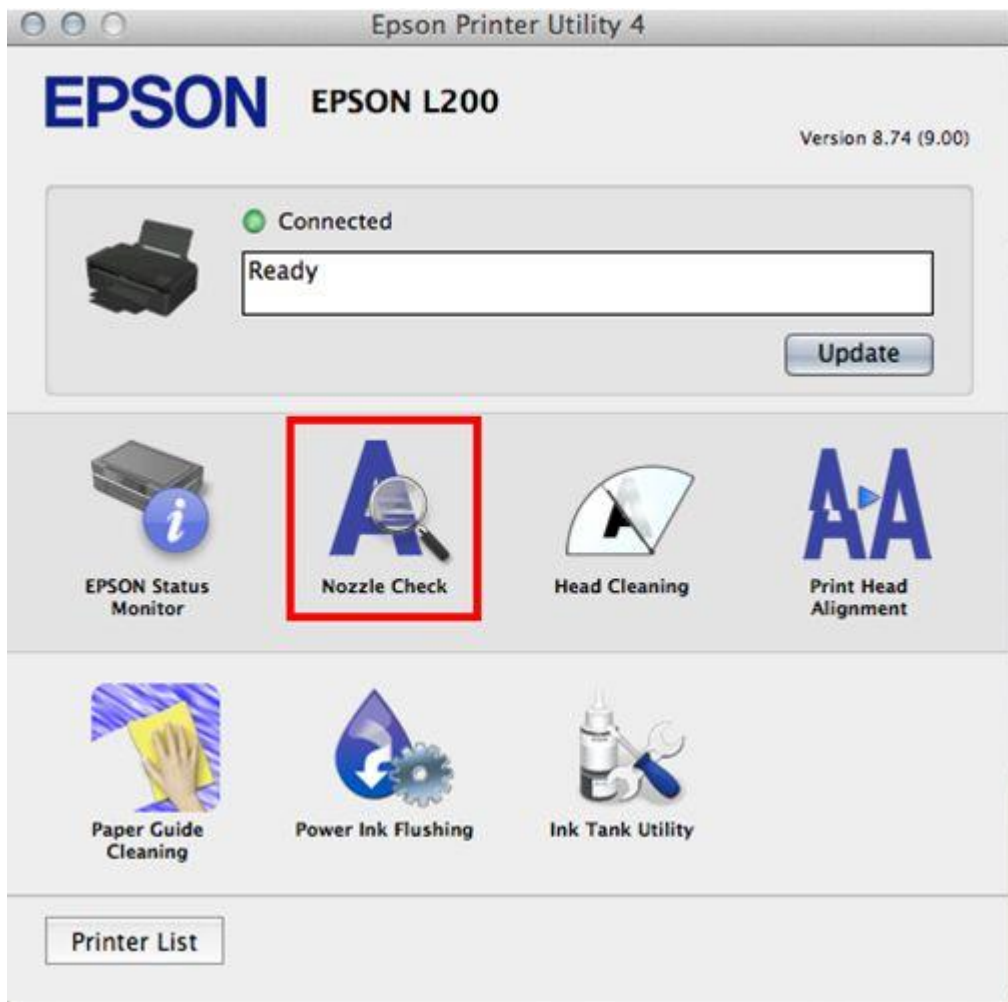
Epson Printer Utility 4

EPSON EPSON L200

Version 8.74 (9.00)

Connected

Ready

Update

EPSON Status Monitor

Nozzle Check

Head Cleaning

Print Head Alignment

Paper Guide Cleaning

Power Ink Flushing

Ink Tank Utility

Printer List